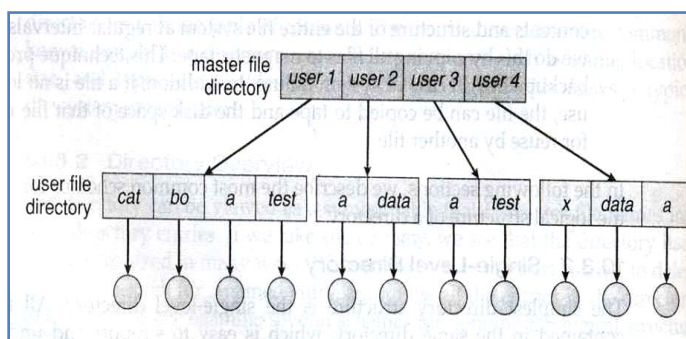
master file directory

user 1 | user 2 | user 3 | user 4

user file directory

cat | bo | a | test

a | data

a | test

x | data | a

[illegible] contents and structure of the entire file system at regular intervals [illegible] do this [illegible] This technique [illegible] backup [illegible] a file is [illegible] us, the file can be copied to tape and the disk space of that file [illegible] for reuse by another file.

In the following section, we describe the most common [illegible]

10.3.3 Single-Level Directory

The simplest directory structure is the single-level directory. All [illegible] in the same directory, which is easy to support and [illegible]